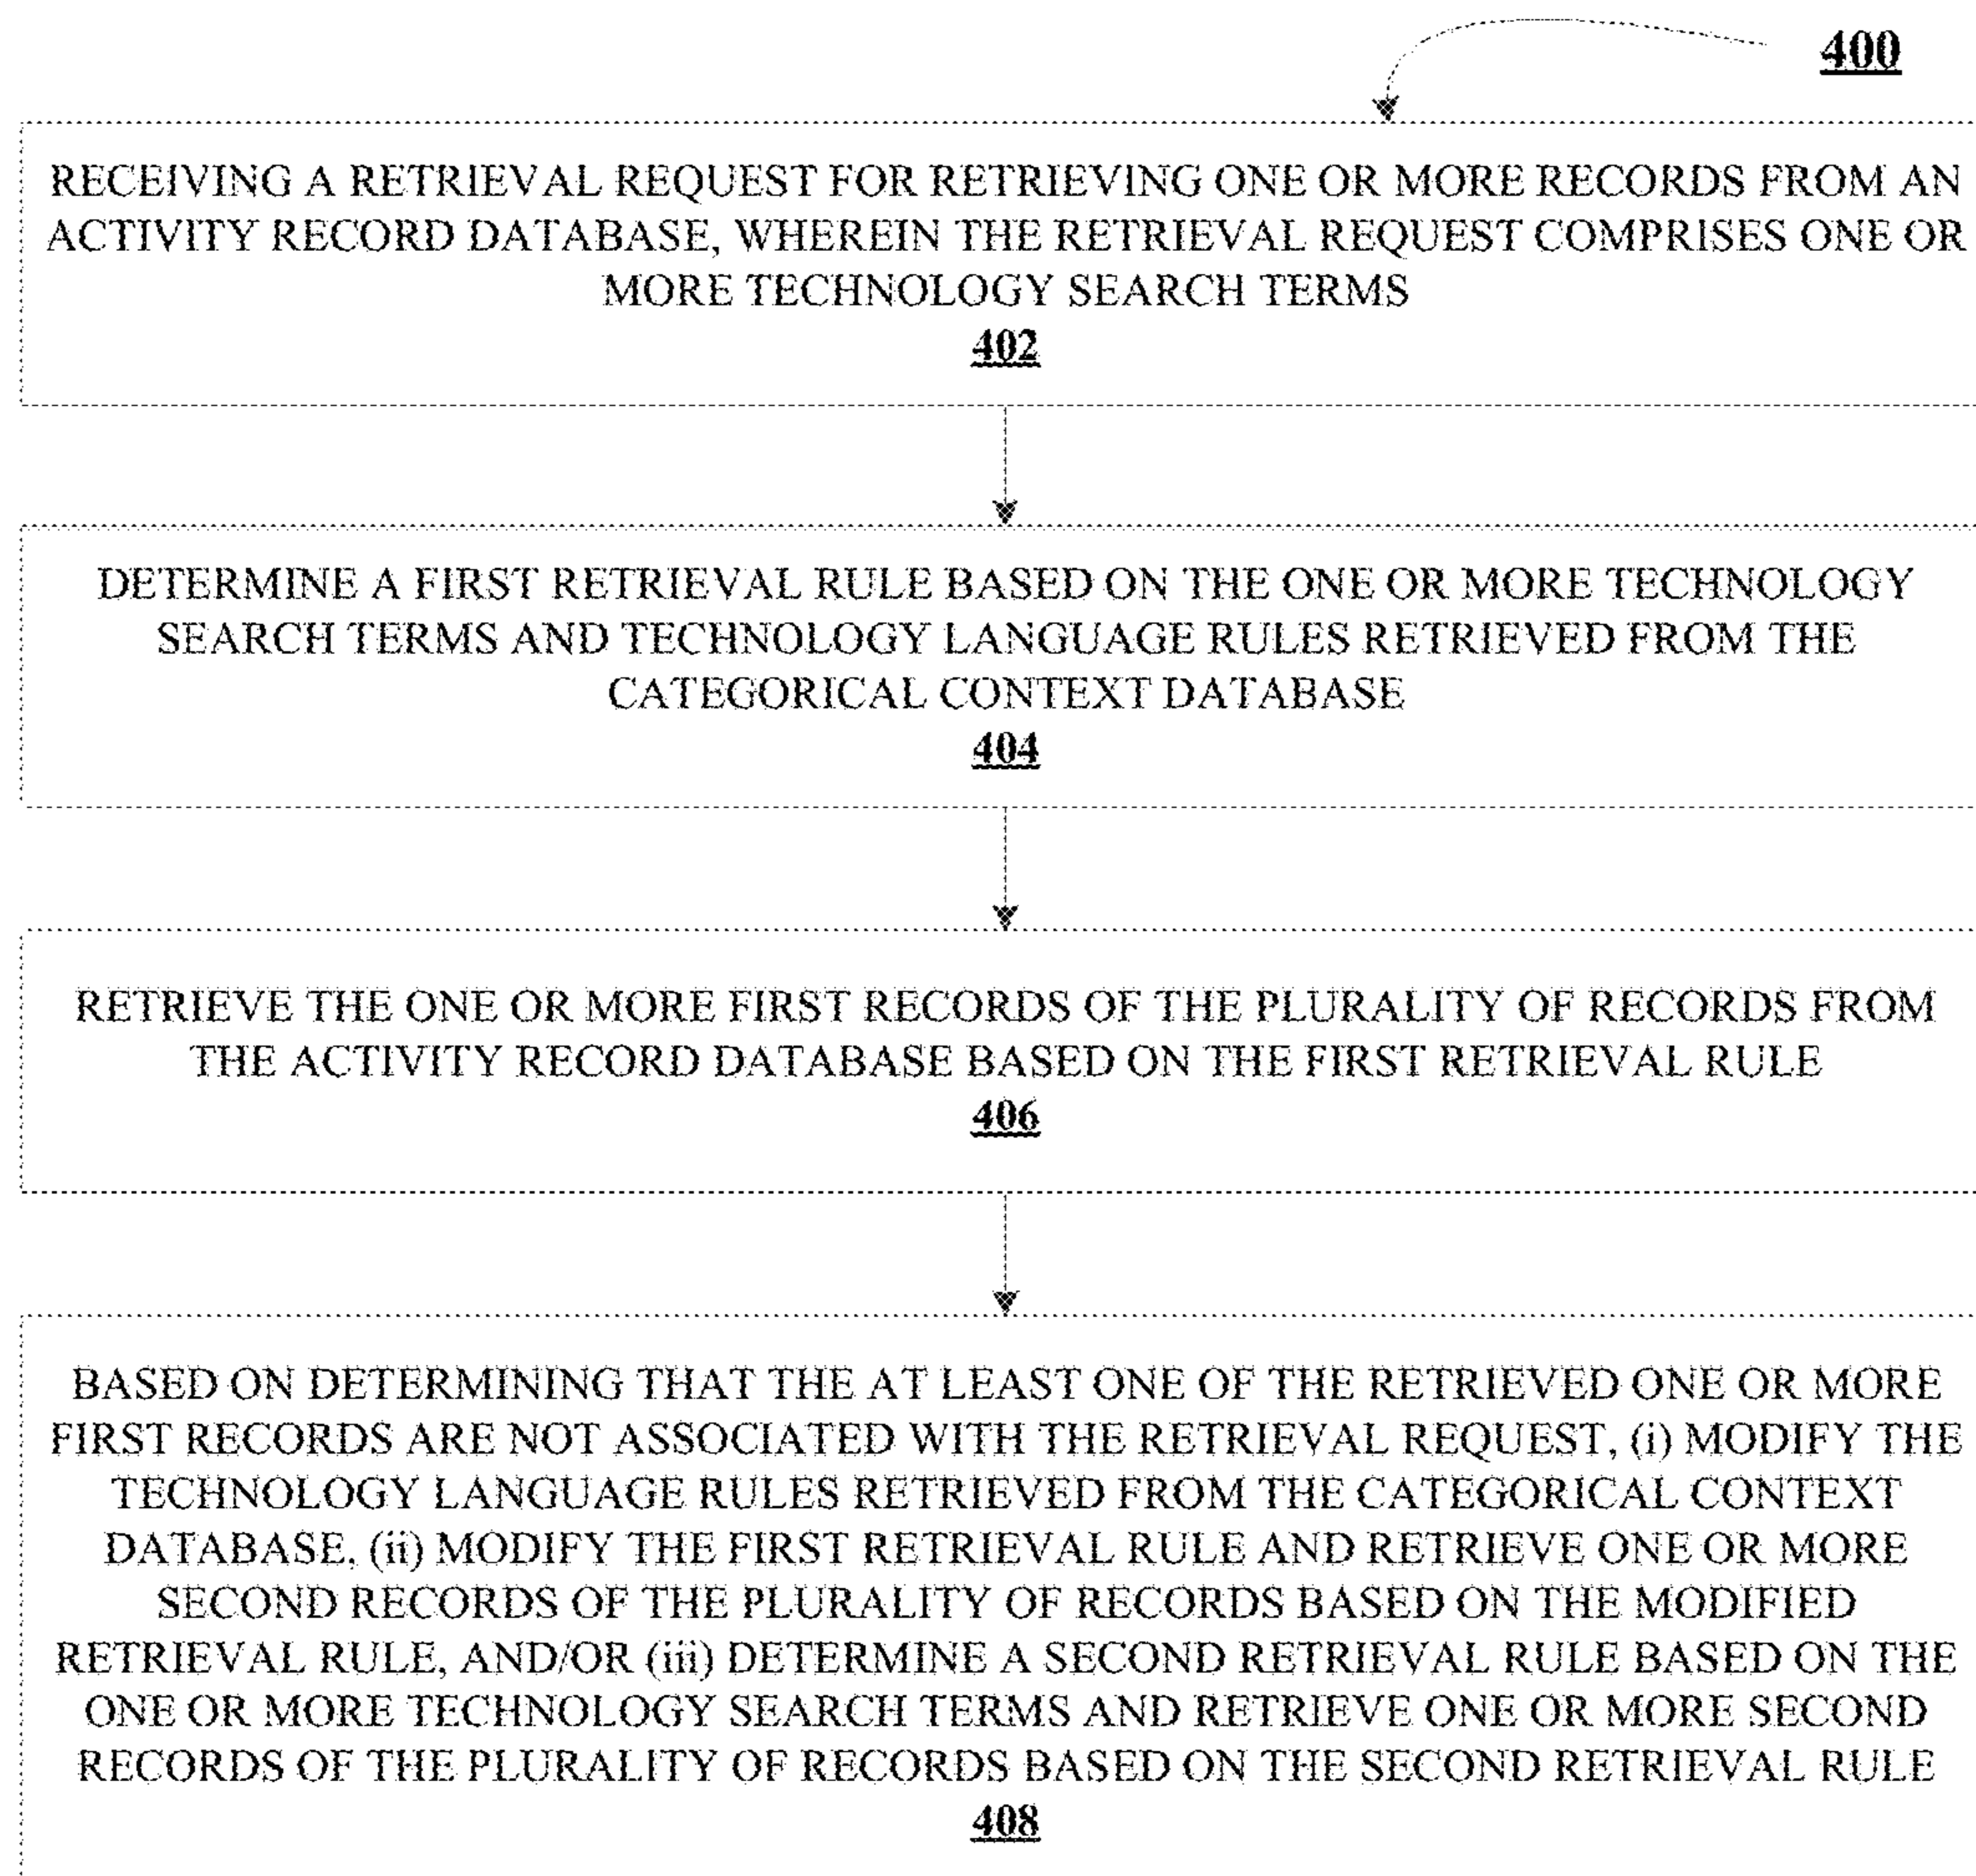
400

RECEIVING A RETRIEVAL REQUEST FOR RETRIEVING ONE OR MORE RECORDS FROM AN ACTIVITY RECORD DATABASE, WHEREIN THE RETRIEVAL REQUEST COMPRISES ONE OR MORE TECHNOLOGY SEARCH TERMS
402

DETERMINE A FIRST RETRIEVAL RULE BASED ON THE ONE OR MORE TECHNOLOGY SEARCH TERMS AND TECHNOLOGY LANGUAGE RULES RETRIEVED FROM THE CATEGORICAL CONTEXT DATABASE
404

RETRIEVE THE ONE OR MORE FIRST RECORDS OF THE PLURALITY OF RECORDS FROM THE ACTIVITY RECORD DATABASE BASED ON THE FIRST RETRIEVAL RULE
406

BASED ON DETERMINING THAT THE AT LEAST ONE OF THE RETRIEVED ONE OR MORE FIRST RECORDS ARE NOT ASSOCIATED WITH THE RETRIEVAL REQUEST, (i) MODIFY THE TECHNOLOGY LANGUAGE RULES RETRIEVED FROM THE CATEGORICAL CONTEXT DATABASE, (ii) MODIFY THE FIRST RETRIEVAL RULE AND RETRIEVE ONE OR MORE SECOND RECORDS OF THE PLURALITY OF RECORDS BASED ON THE MODIFIED RETRIEVAL RULE, AND/OR (iii) DETERMINE A SECOND RETRIEVAL RULE BASED ON THE ONE OR MORE TECHNOLOGY SEARCH TERMS AND RETRIEVE ONE OR MORE SECOND RECORDS OF THE PLURALITY OF RECORDS BASED ON THE SECOND RETRIEVAL RULE
408